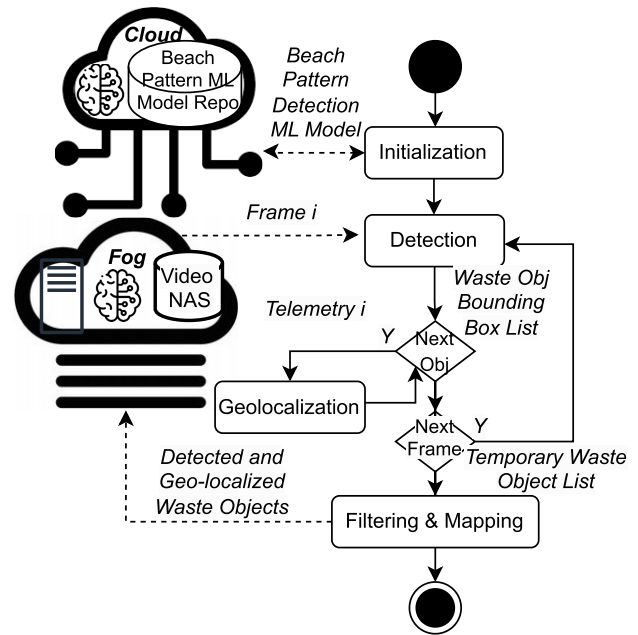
Cloud

Beach Pattern ML Model Repo

Beach Pattern Detection ML Model

Initialization

Frame i

Fog

Video NAS

Detection

Waste Obj Bounding Box List

Telemetry i

Y

Next Obj

Geolocalization

Next Frame

Y

Temporary Waste Object List

Detected and Geo-localized Waste Objects

Filtering & Mapping